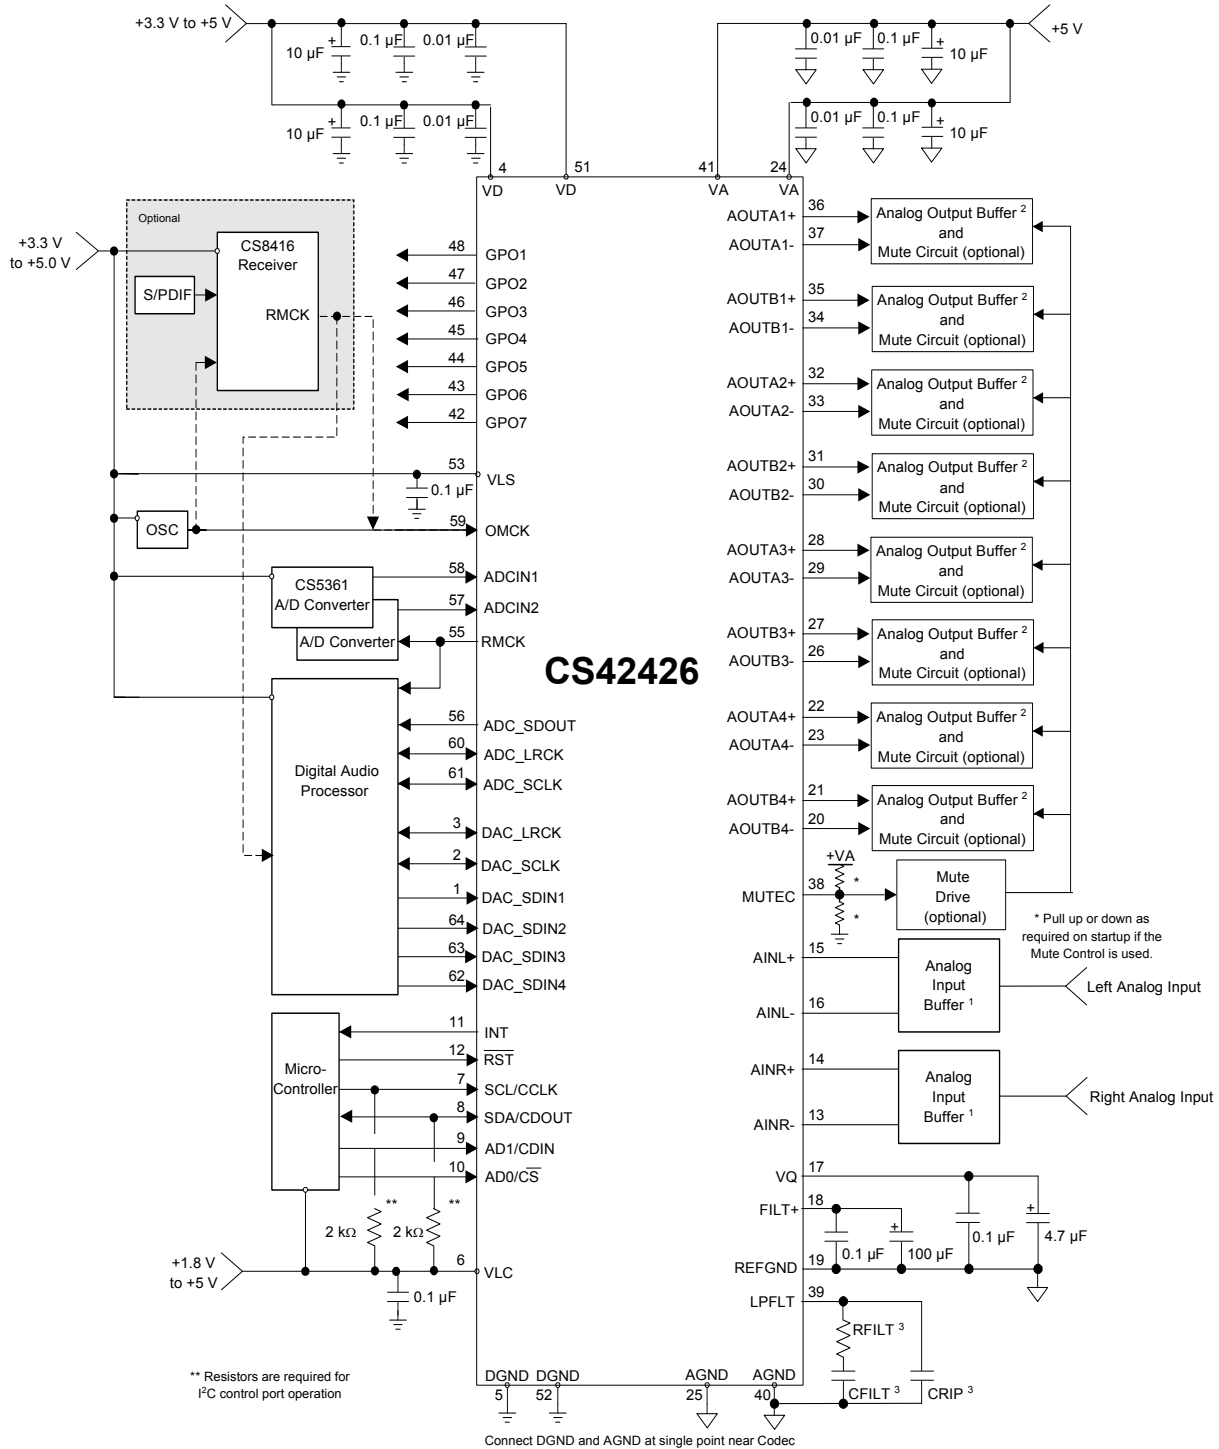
+3.3 V to +5 V

10 µF
0.1 µF
0.01 µF
10 µF
0.1 µF
0.01 µF

0.01 µF
0.1 µF
10 µF
+5 V
0.01 µF
0.1 µF
10 µF

4 VD
51 VD
41 VA
24 VA

Optional

+3.3 V to +5.0 V

CS8416 Receiver
S/PDIF
RMCK

48 GPO1
47 GPO2
46 GPO3
45 GPO4
44 GPO5
43 GPO6
42 GPO7

53 VLS
0.1 µF

OSC
59 OMCK

CS5361 A/D Converter
A/D Converter
58 ADCIN1
57 ADCIN2
55 RMCK

CS42426

Digital Audio Processor
56 ADC_SDOUT
60 ADC_LRCK
61 ADC_SCLK
3 DAC_LRCK
2 DAC_SCLK
1 DAC_SDIN1
64 DAC_SDIN2
63 DAC_SDIN3
62 DAC_SDIN4

Micro-Controller
11 INT
12 $\overline{RST}$
7 SCL/CCLK
8 SDA/CDOUT
9 AD1/CDIN
10 AD0/$\overline{CS}$

2 kΩ **
2 kΩ **

+1.8 V to +5 V
6 VLC
0.1 µF

** Resistors are required for I$^2$C control port operation

AOUTA1+ 36
AOUTA1- 37
Analog Output Buffer $^2$ and Mute Circuit (optional)
AOUTB1+ 35
AOUTB1- 34
Analog Output Buffer $^2$ and Mute Circuit (optional)
AOUTA2+ 32
AOUTA2- 33
Analog Output Buffer $^2$ and Mute Circuit (optional)
AOUTB2+ 31
AOUTB2- 30
Analog Output Buffer $^2$ and Mute Circuit (optional)
AOUTA3+ 28
AOUTA3- 29
Analog Output Buffer $^2$ and Mute Circuit (optional)
AOUTB3+ 27
AOUTB3- 26
Analog Output Buffer $^2$ and Mute Circuit (optional)
AOUTA4+ 22
AOUTA4- 23
Analog Output Buffer $^2$ and Mute Circuit (optional)
AOUTB4+ 21
AOUTB4- 20
Analog Output Buffer $^2$ and Mute Circuit (optional)

+VA
MUTEC 38
*
*
Mute Drive (optional)
* Pull up or down as required on startup if the Mute Control is used.

AINL+ 15
AINL- 16
Analog Input Buffer $^1$
Left Analog Input

AINR+ 14
AINR- 13
Analog Input Buffer $^1$
Right Analog Input

VQ 17
FILT+ 18
0.1 µF
100 µF
0.1 µF
4.7 µF
REFGND 19
LPFLT 39
RFILT $^3$
CFILT $^3$
CRIP $^3$

DGND 5
DGND 52
AGND 25
AGND 40

Connect DGND and AGND at single point near Codec